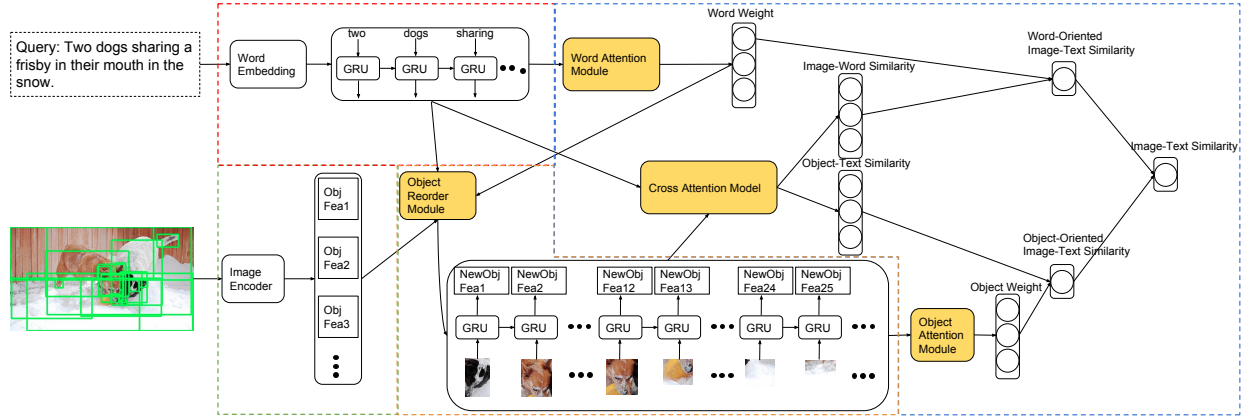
Query: Two dogs sharing a frisby in their mouth in the snow.

Word Embedding

two dogs sharing

GRU GRU GRU

Word Attention Module

Word Weight

Word-Oriented Image-Text Similarity

Image-Word Similarity

Object-Text Similarity

Image-Text Similarity

Cross Attention Model

Object Reorder Module

Image Encoder

Obj Fea1

Obj Fea2

Obj Fea3

NewObj Fea1

NewObj Fea2

NewObj Fea12

NewObj Fea13

NewObj Fea24

NewObj Fea25

GRU GRU GRU GRU GRU GRU

Object Attention Module

Object Weight

Object-Oriented Image-Text Similarity